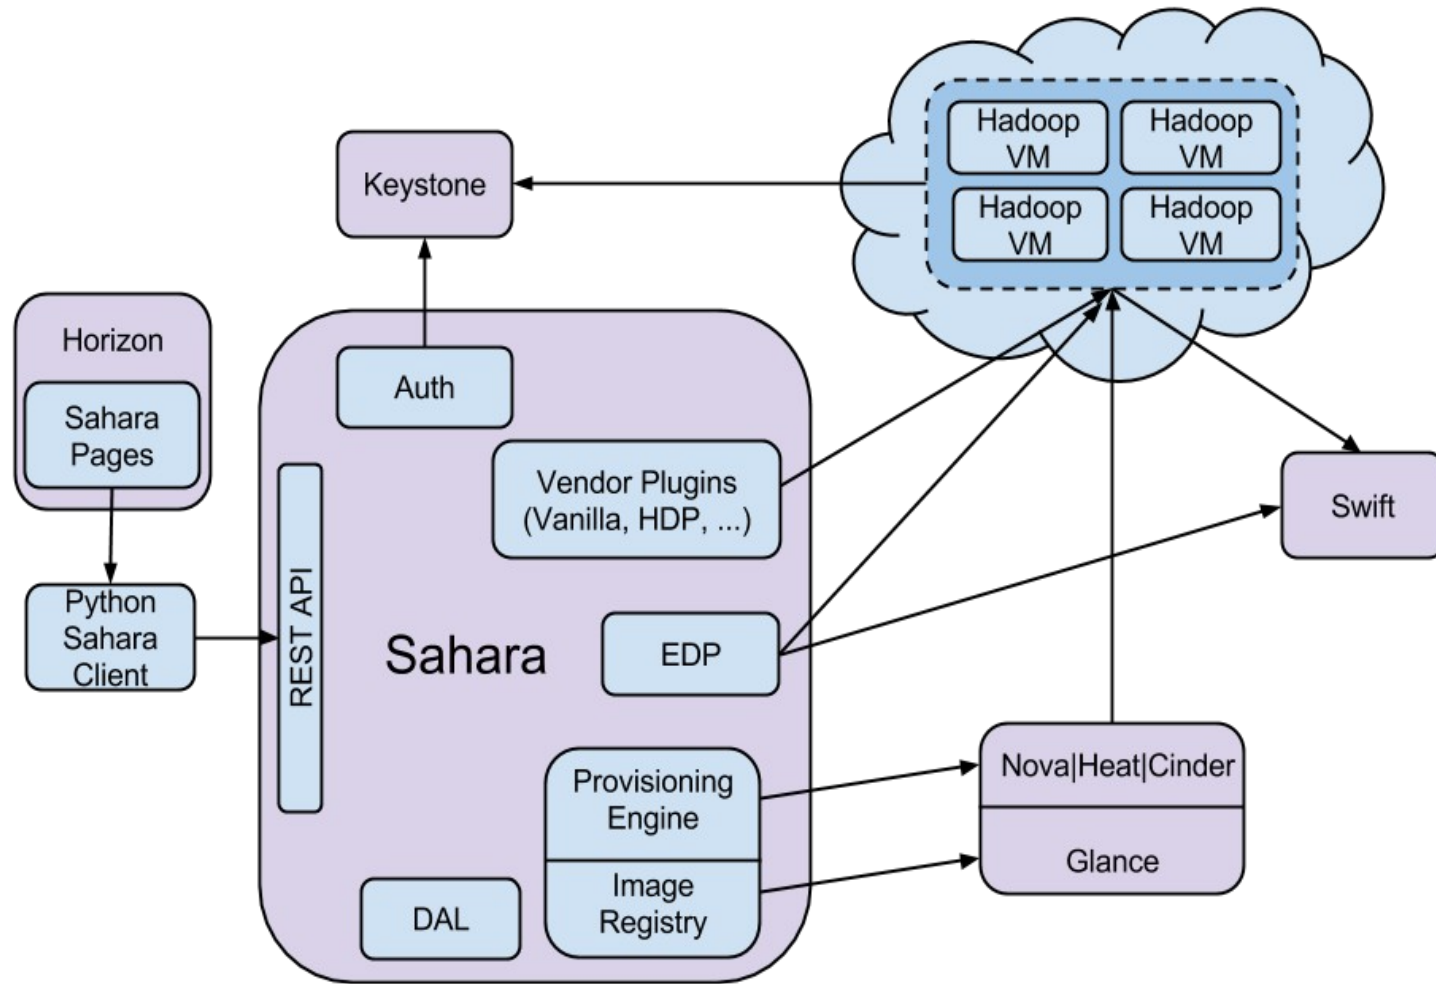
Hadoop VM

Hadoop VM

Hadoop VM

Hadoop VM

Keystone

Horizon

Sahara Pages

Auth

Vendor Plugins (Vanilla, HDP, ...)

Swift

Python Sahara Client

REST API

Sahara

EDP

Provisioning Engine

Image Registry

Nova|Heat|Cinder

Glance

DAL